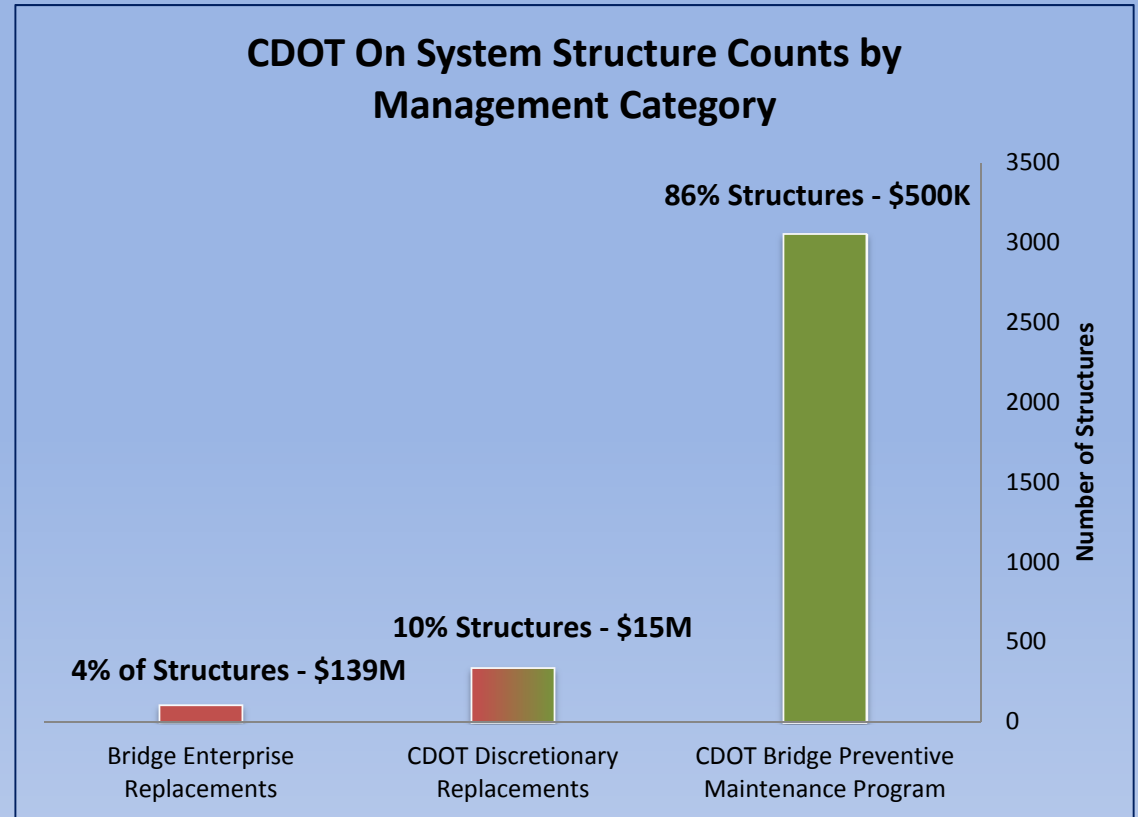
CDOT On System Structure Counts by Management Category

86% Structures - $500K

10% Structures - $15M

4% of Structures - $139M

3500
3000
2500
2000
1500
1000
500
0

Number of Structures

Bridge Enterprise Replacements

CDOT Discretionary Replacements

CDOT Bridge Preventive Maintenance Program